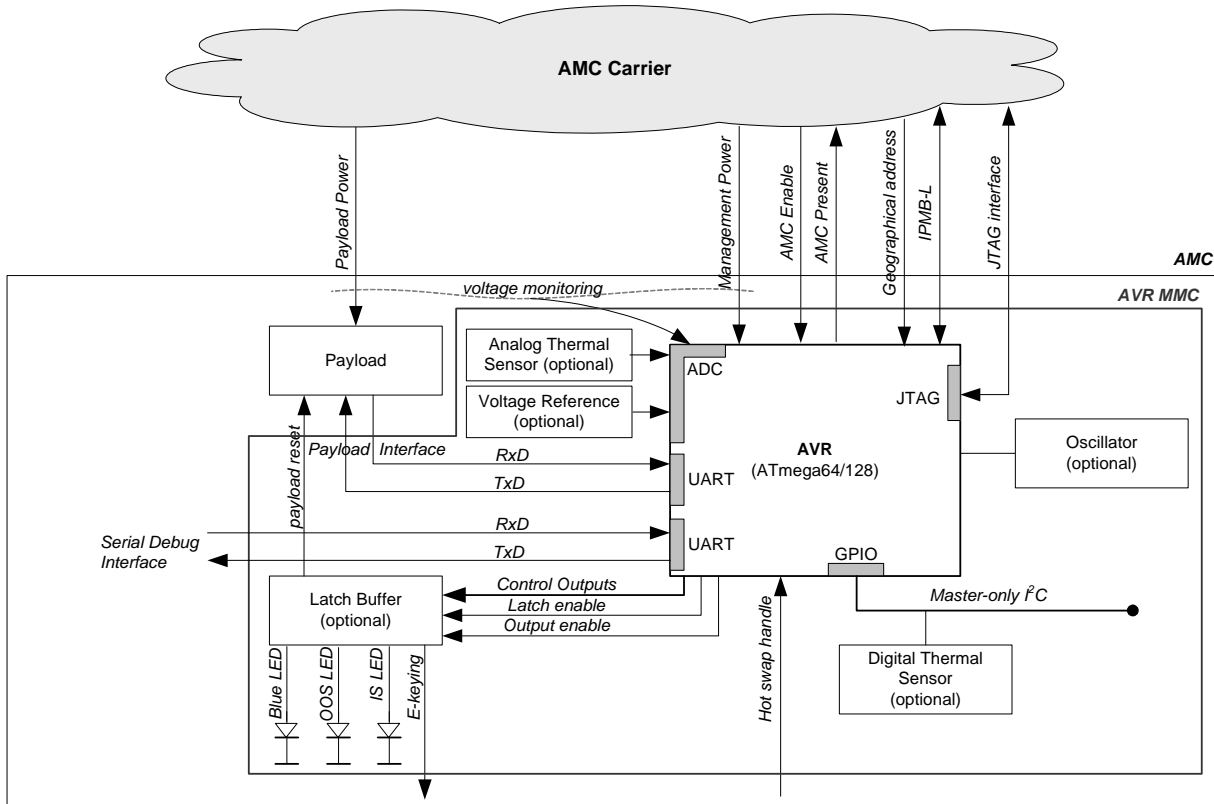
AMC Carrier

Payload Power

Management Power

AMC Enable

AMC Present

Geographical address

IPMB-L

JTAG interface

AMC

AVR MMC

voltage monitoring

Payload

Analog Thermal Sensor (optional)

ADC

Voltage Reference (optional)

JTAG

AVR
(ATmega64/128)

Oscillator (optional)

Payload Interface

RxD

TxD

UART

payload reset

RxD

Serial Debug Interface

TxD

UART

GPIO

Latch Buffer (optional)

Control Outputs

Latch enable

Output enable

Master-only $I^2C$

Hot swap handle

Digital Thermal Sensor (optional)

Blue LED

OOS LED

IS LED

E-keying